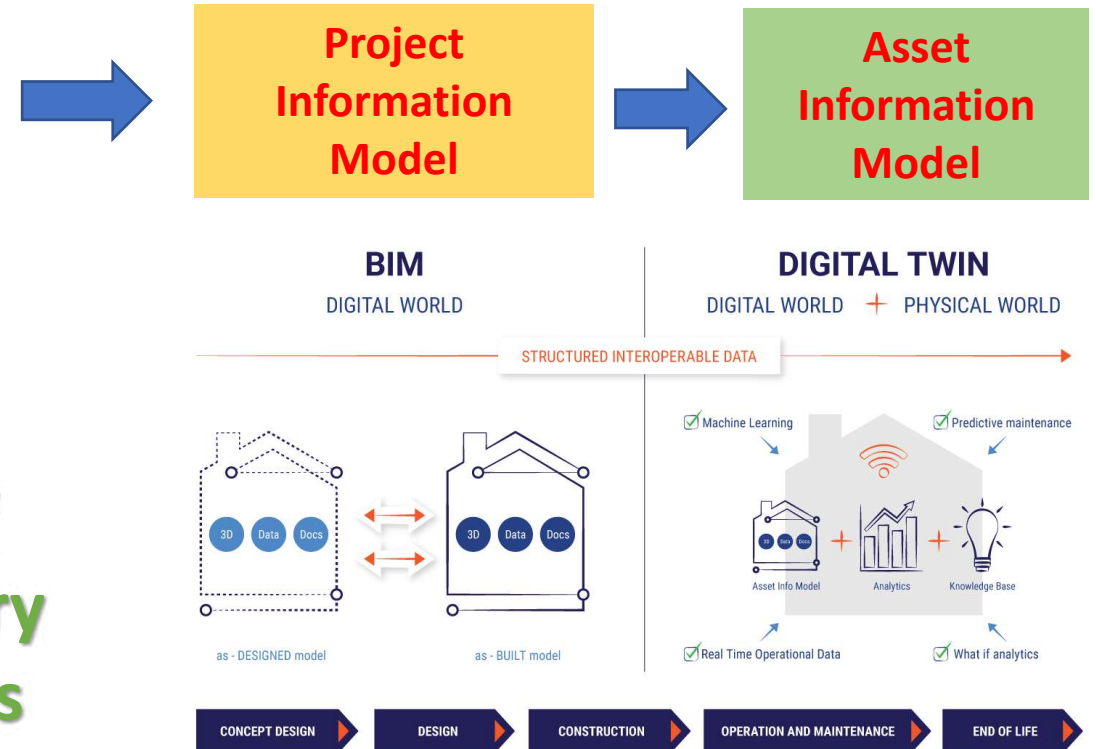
Project Information Model

Asset Information Model

BIM
DIGITAL WORLD

DIGITAL TWIN
DIGITAL WORLD + PHYSICAL WORLD

STRUCTURED INTEROPERABLE DATA

3D Data Docs

3D Data Docs

as - DESIGNED model

as - BUILT model

Machine Learning

Predictive maintenance

3D Data Docs

Asset Info Model

Analytics

Knowledge Base

Real Time Operational Data

What if analytics

ry
s

CONCEPT DESIGN

DESIGN

CONSTRUCTION

OPERATION AND MAINTENANCE

END OF LIFE